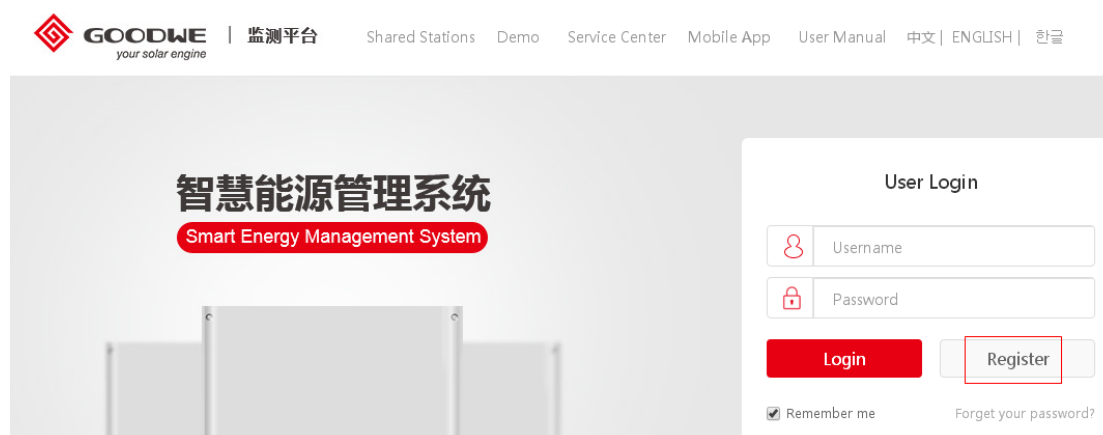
GOODWE
your solar engine
| 监测平台

Shared Stations Demo Service Center Mobile App User Manual 中文 | ENGLISH | 한글

智慧能源管理系统
Smart Energy Management System

User Login

Username

Password

Login

Register

Remember me

Forget your password?